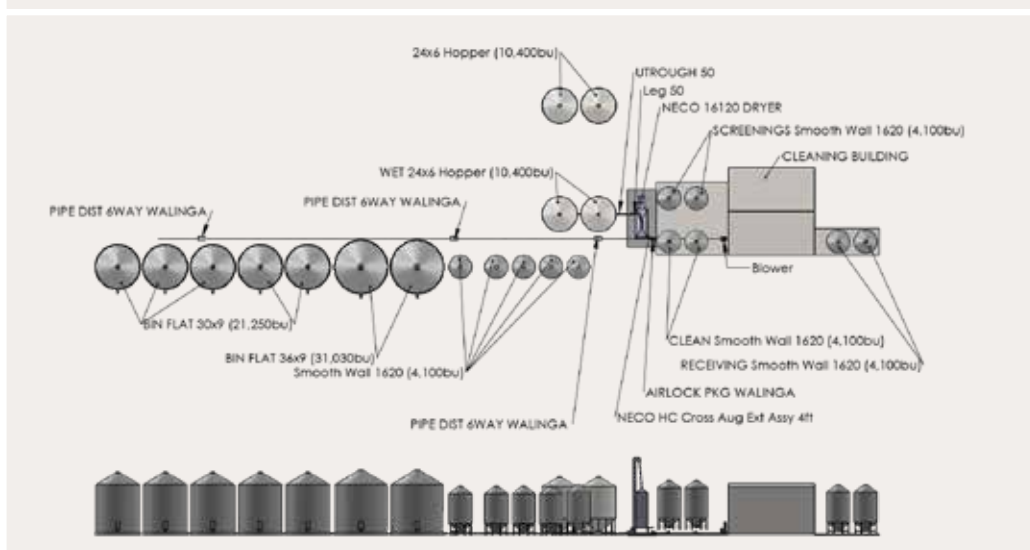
24x6 Hopper (10,400bu)

UTROUGH 50

Leg 50

NECO 16120 DRYER

SCREENINGS Smooth Wall 1620 (4,100bu)

CLEANING BUILDING

WET 24x6 Hopper (10,400bu)

PIPE DIST 6WAY WALINGA

PIPE DIST 6WAY WALINGA

Blower

BIN FLAT 30x9 (21,250bu)

CLEAN Smooth Wall 1620 (4,100bu)

RECEIVING Smooth Wall 1620 (4,100bu)

BIN FLAT 36x9 (31,030bu)

Smooth Wall 1620 (4,100bu)

AIRLOCK PKG WALINGA

PIPE DIST 6WAY WALINGA

NECO HC Cross Aug Ext Assy 4ft